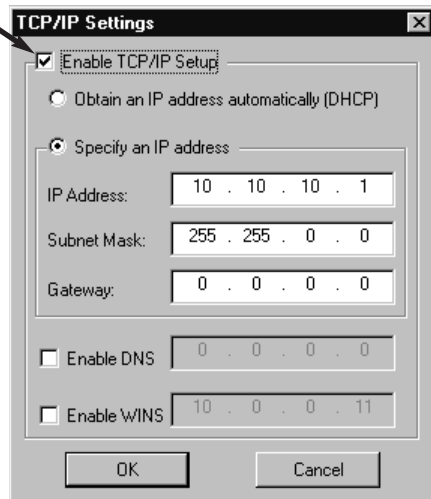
TCP/IP Settings

Enable TCP/IP Setup

Obtain an IP address automatically (DHCP)

Specify an IP address

IP Address: 10 . 10 . 10 . 1

Subnet Mask: 255 . 255 . 0 . 0

Gateway: 0 . 0 . 0 . 0

Enable DNS 0 . 0 . 0 . 0

Enable WINS 10 . 0 . 0 . 11

OK

Cancel